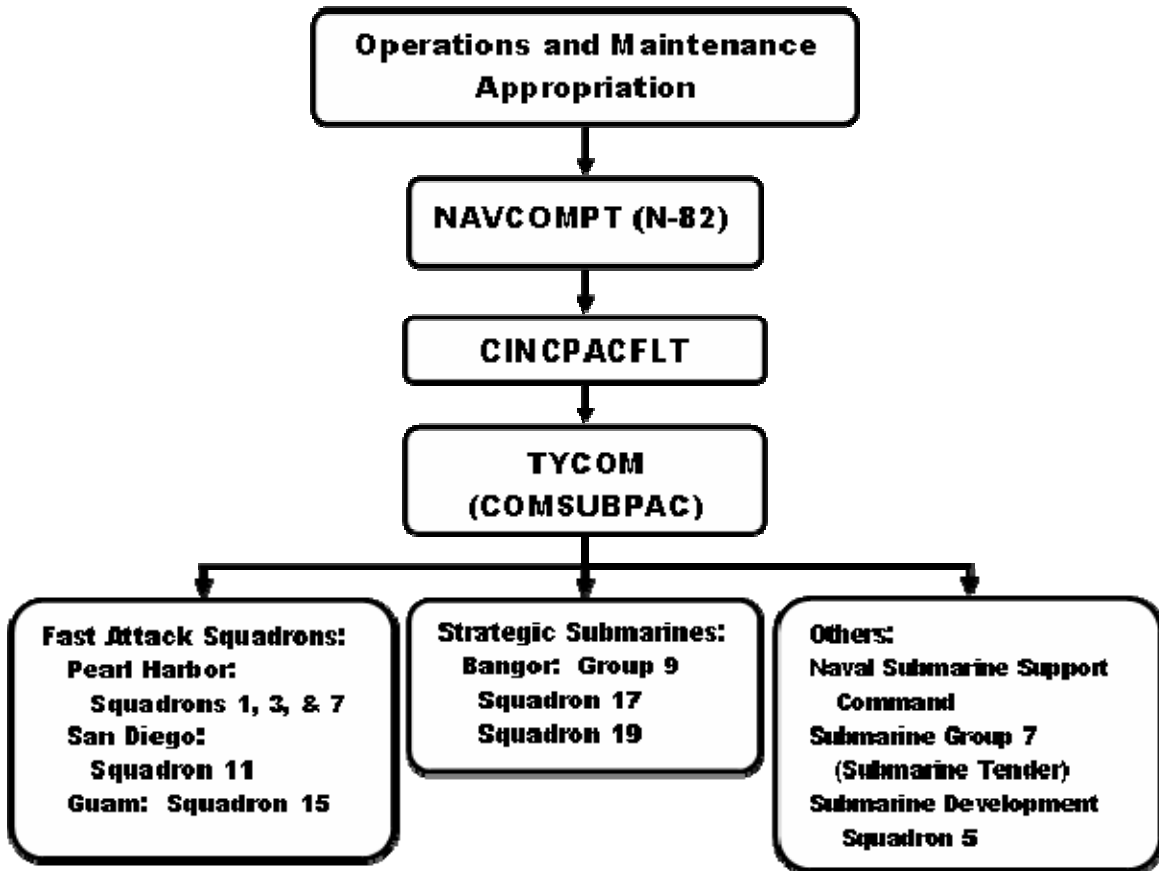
Operations and Maintenance Appropriation

NAVCOMPT (N-82)

CINCPACFLT

TYCOM (COMSUBPAC)

Fast Attack Squadrons:
Pearl Harbor:
Squadrons 1, 3, & 7
San Diego:
Squadron 11
Guam: Squadron 15

Strategic Submarines:
Bangor: Group 9
Squadron 17
Squadron 19

Others:
Naval Submarine Support Command
Submarine Group 7 (Submarine Tender)
Submarine Development Squadron 5